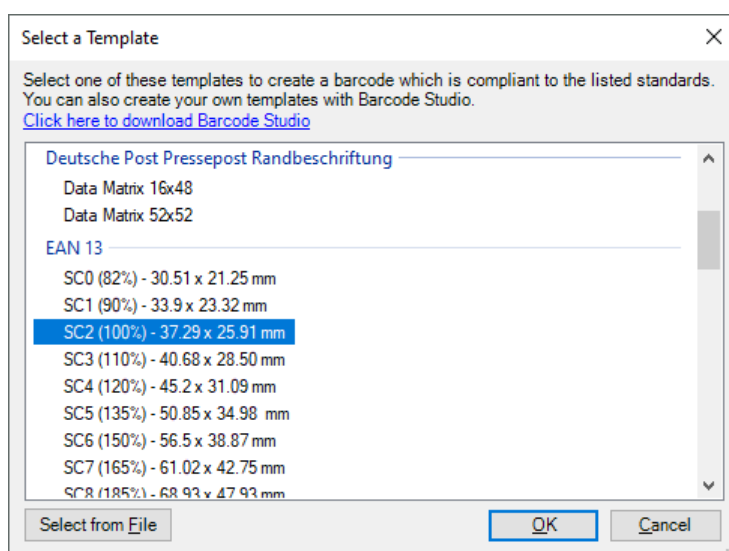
Select a Template

Select one of these templates to create a barcode which is compliant to the listed standards. You can also create your own templates with Barcode Studio.
Click here to download Barcode Studio

Deutsche Post Pressepost Randbeschriftung
Data Matrix 16x48
Data Matrix 52x52
EAN 13
SC0 (82%) - 30.51 x 21.25 mm
SC1 (90%) - 33.9 x 23.32 mm
SC2 (100%) - 37.29 x 25.91 mm
SC3 (110%) - 40.68 x 28.50 mm
SC4 (120%) - 45.2 x 31.09 mm
SC5 (135%) - 50.85 x 34.98 mm
SC6 (150%) - 56.5 x 38.87 mm
SC7 (165%) - 61.02 x 42.75 mm
SC8 (185%) - 68.93 x 47.93 mm

Select from File
OK
Cancel